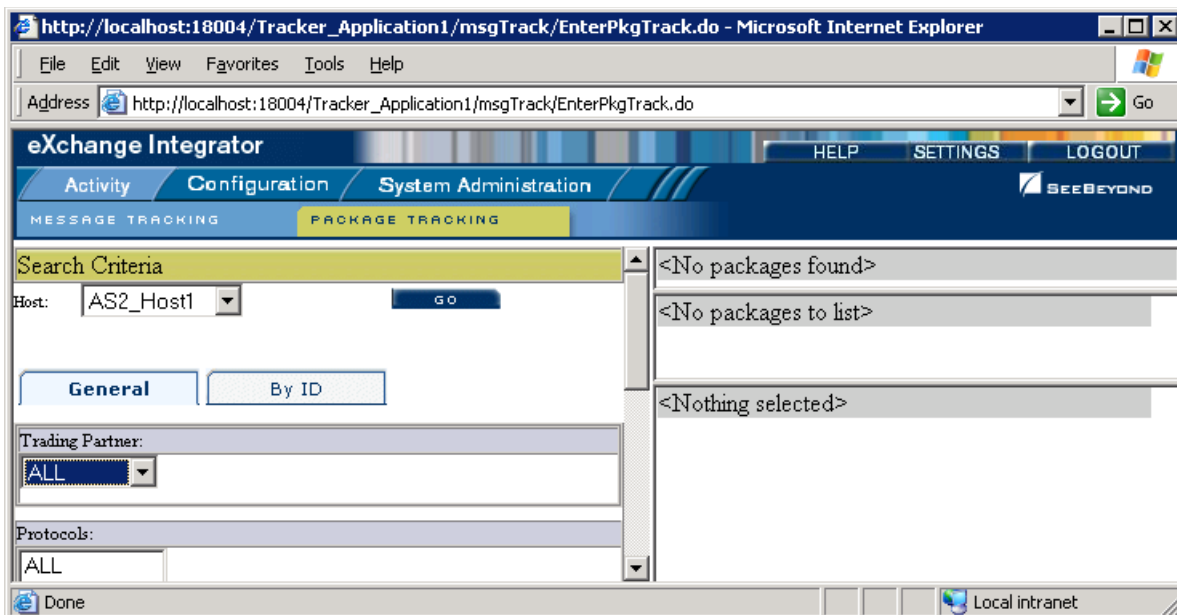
http://localhost:18004/Tracker_Application1/msgTrack/EnterPkgTrack.do - Microsoft Internet Explorer

File Edit View Favorites Tools Help

Address http://localhost:18004/Tracker_Application1/msgTrack/EnterPkgTrack.do Go

eXchange Integrator

HELP SETTINGS LOGOUT

Activity Configuration System Administration

SEEBEYOND

MESSAGE TRACKING PACKAGE TRACKING

Search Criteria

Host: AS2_Host1 GO

General By ID

Trading Partner:

ALL

Protocols:

ALL

<No packages found>

<No packages to list>

<Nothing selected>

Done Local intranet